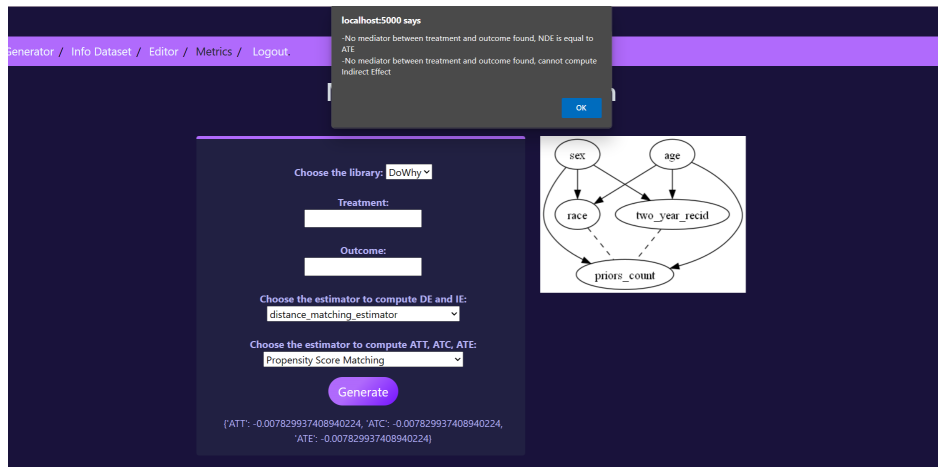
Generator / Info Dataset / Editor / Metrics / Logout

localhost:5000 says

-No mediator between treatment and outcome found, NDE is equal to ATE
-No mediator between treatment and outcome found, cannot compute Indirect Effect

OK

Choose the library: DoWhy

Treatment:

Outcome:

Choose the estimator to compute DE and IE:
distance_matching_estimator

Choose the estimator to compute ATT, ATC, ATE:
Propensity Score Matching

Generate

{'ATT': -0.007829937408940224, 'ATC': -0.007829937408940224, 'ATE': -0.007829937408940224}

sex
age
race
two_year_recid
priors_count